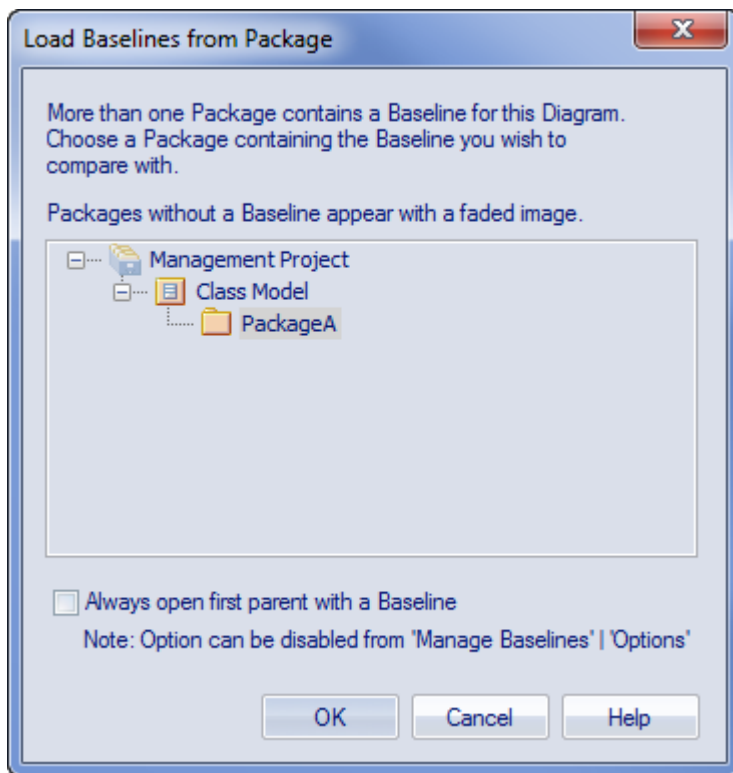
Load Baselines from Package

More than one Package contains a Baseline for this Diagram. Choose a Package containing the Baseline you wish to compare with.

Packages without a Baseline appear with a faded image.

Management Project
Class Model
PackageA

Always open first parent with a Baseline

Note: Option can be disabled from 'Manage Baselines' | 'Options'

OK
Cancel
Help